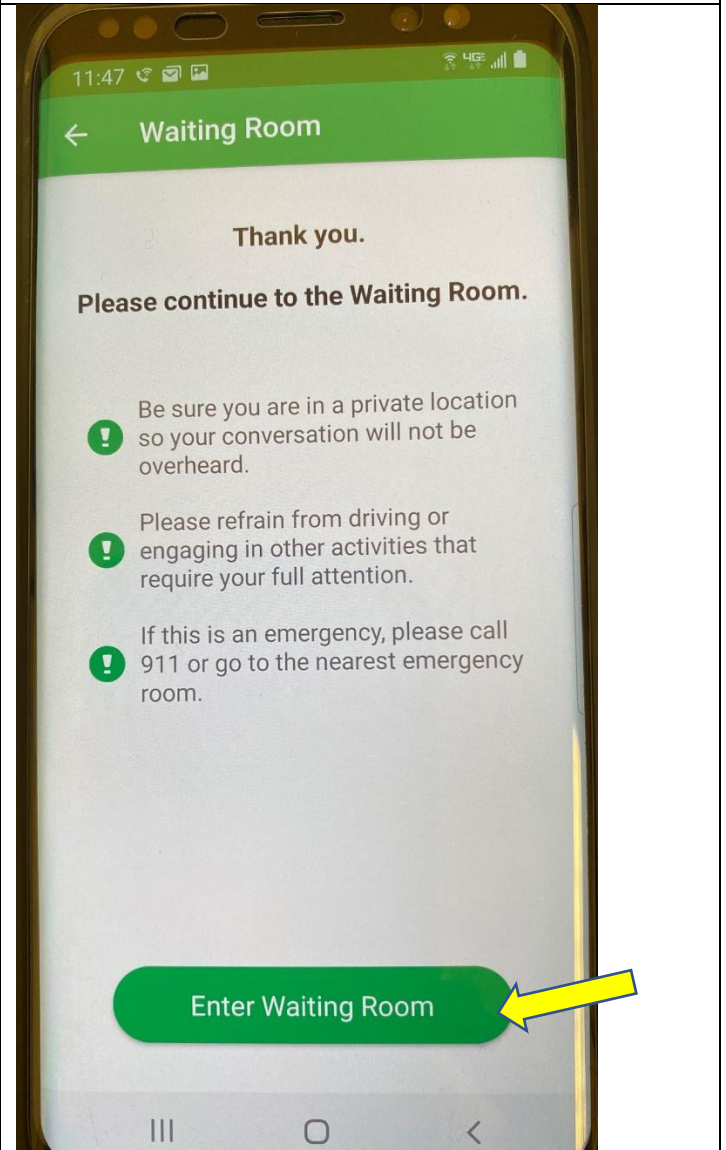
11:47

Waiting Room

Thank you.

Please continue to the Waiting Room.

Be sure you are in a private location so your conversation will not be overheard.

Please refrain from driving or engaging in other activities that require your full attention.

If this is an emergency, please call 911 or go to the nearest emergency room.

Enter Waiting Room